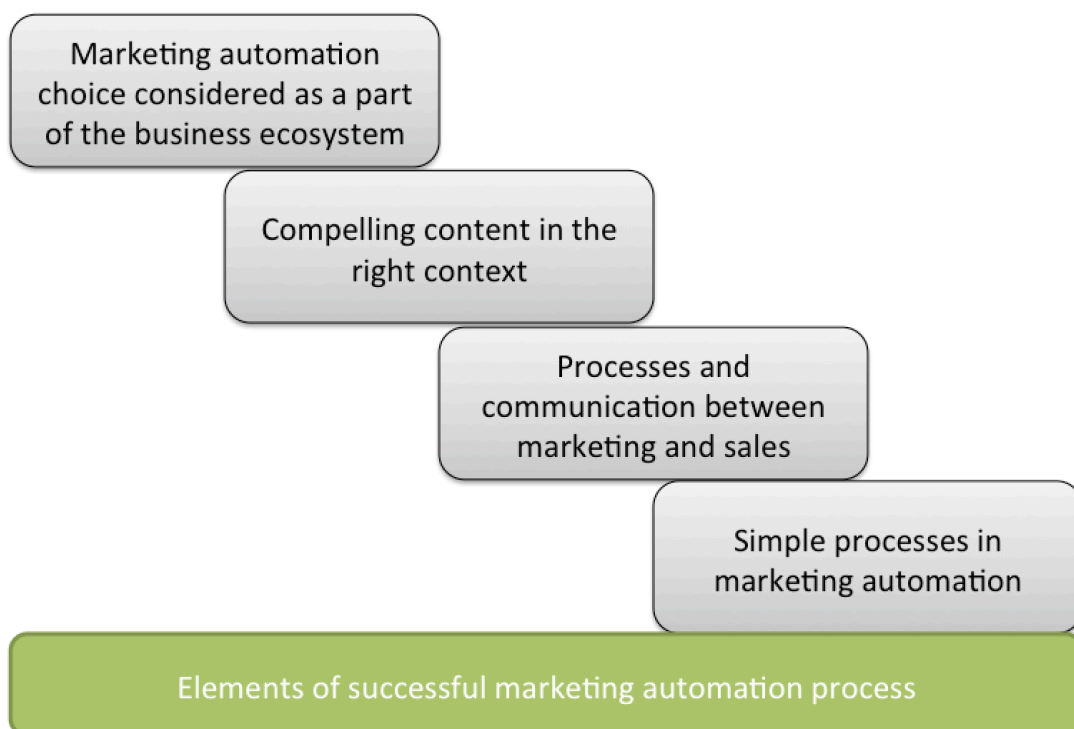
Marketing automation choice considered as a part of the business ecosystem

Compelling content in the right context

Processes and communication between marketing and sales

Simple processes in marketing automation

Elements of successful marketing automation process